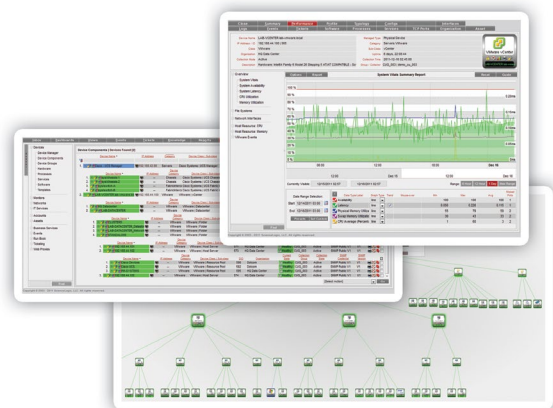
Overview
System Vitals
System Availability
System Latency
CPU Utilization
Memory Utilization
File Systems
Network Interfaces
Host Resource: CPU
Host Resource: Memory
VMware Events

System Vitals Summary Report

100 %
90 %
80 %
70 %
60 %
50 %
40 %
30 %
20 %
10 %
0 %

06:00
12:00
18:00
Dec 16

12:00
Dec 16

Date Range Selection
Start
End

Availability
Latency
Physical Memory Utiliza
Virtual Memory Utiliza
CPU % Usage Percent

VMware vCenter

Devices
Device Manager
Device Components
Device Groups
Hardware
Processes
Services
Software
Templates
Vendors
Networks
IP Services
Accounts
Assets
Business Services
Events
Run Book
Ticketing
Web Probes

Device Components ( Services Found: 8)

Copyright © 2003 - 2011 ScienceLogic, LLC. All rights reserved.